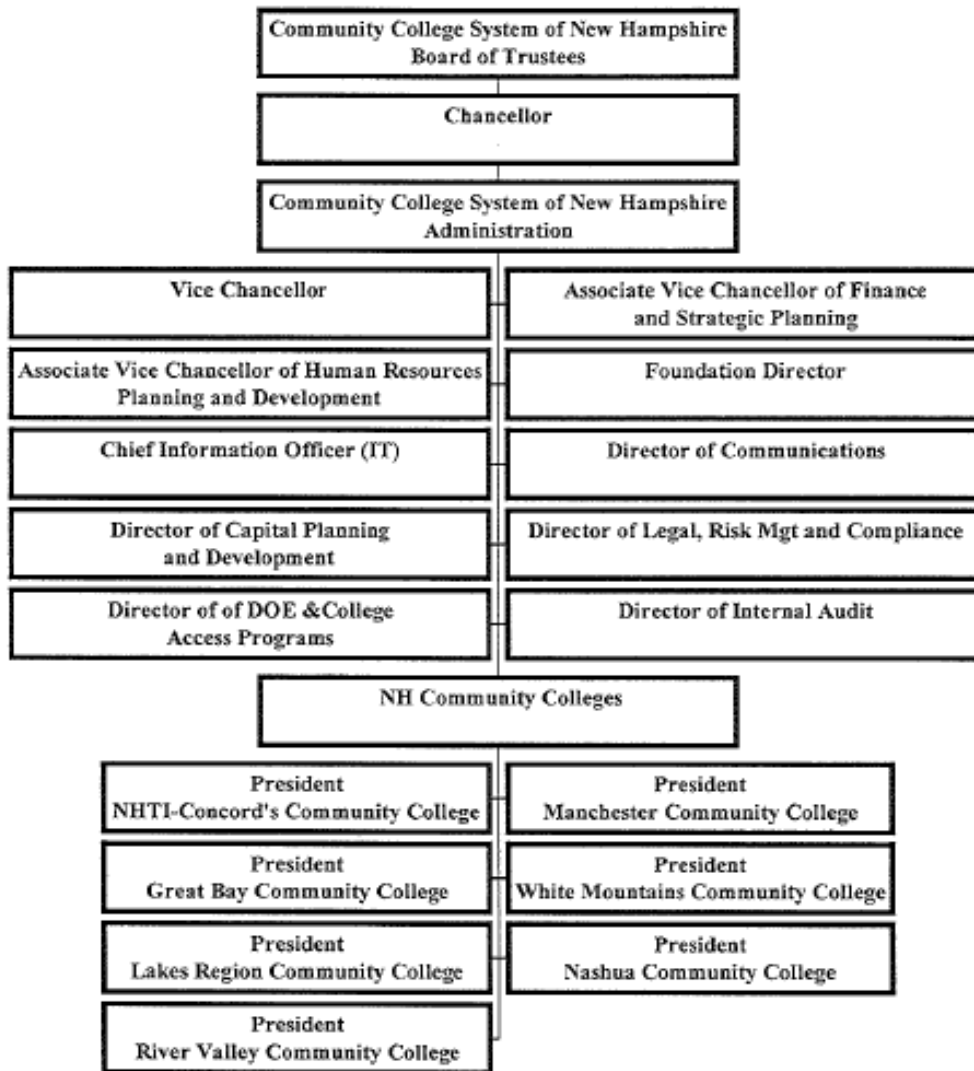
Community College System of New Hampshire
Board of Trustees

Chancellor

Community College System of New Hampshire
Administration

Vice Chancellor

Associate Vice Chancellor of Finance and Strategic Planning

Associate Vice Chancellor of Human Resources Planning and Development

Foundation Director

Chief Information Officer (IT)

Director of Communications

Director of Capital Planning and Development

Director of Legal, Risk Mgt and Compliance

Director of of DOE &College Access Programs

Director of Internal Audit

NH Community Colleges

President
NHTI-Concord's Community College

President
Manchester Community College

President
Great Bay Community College

President
White Mountains Community College

President
Lakes Region Community College

President
Nashua Community College

President
River Valley Community College